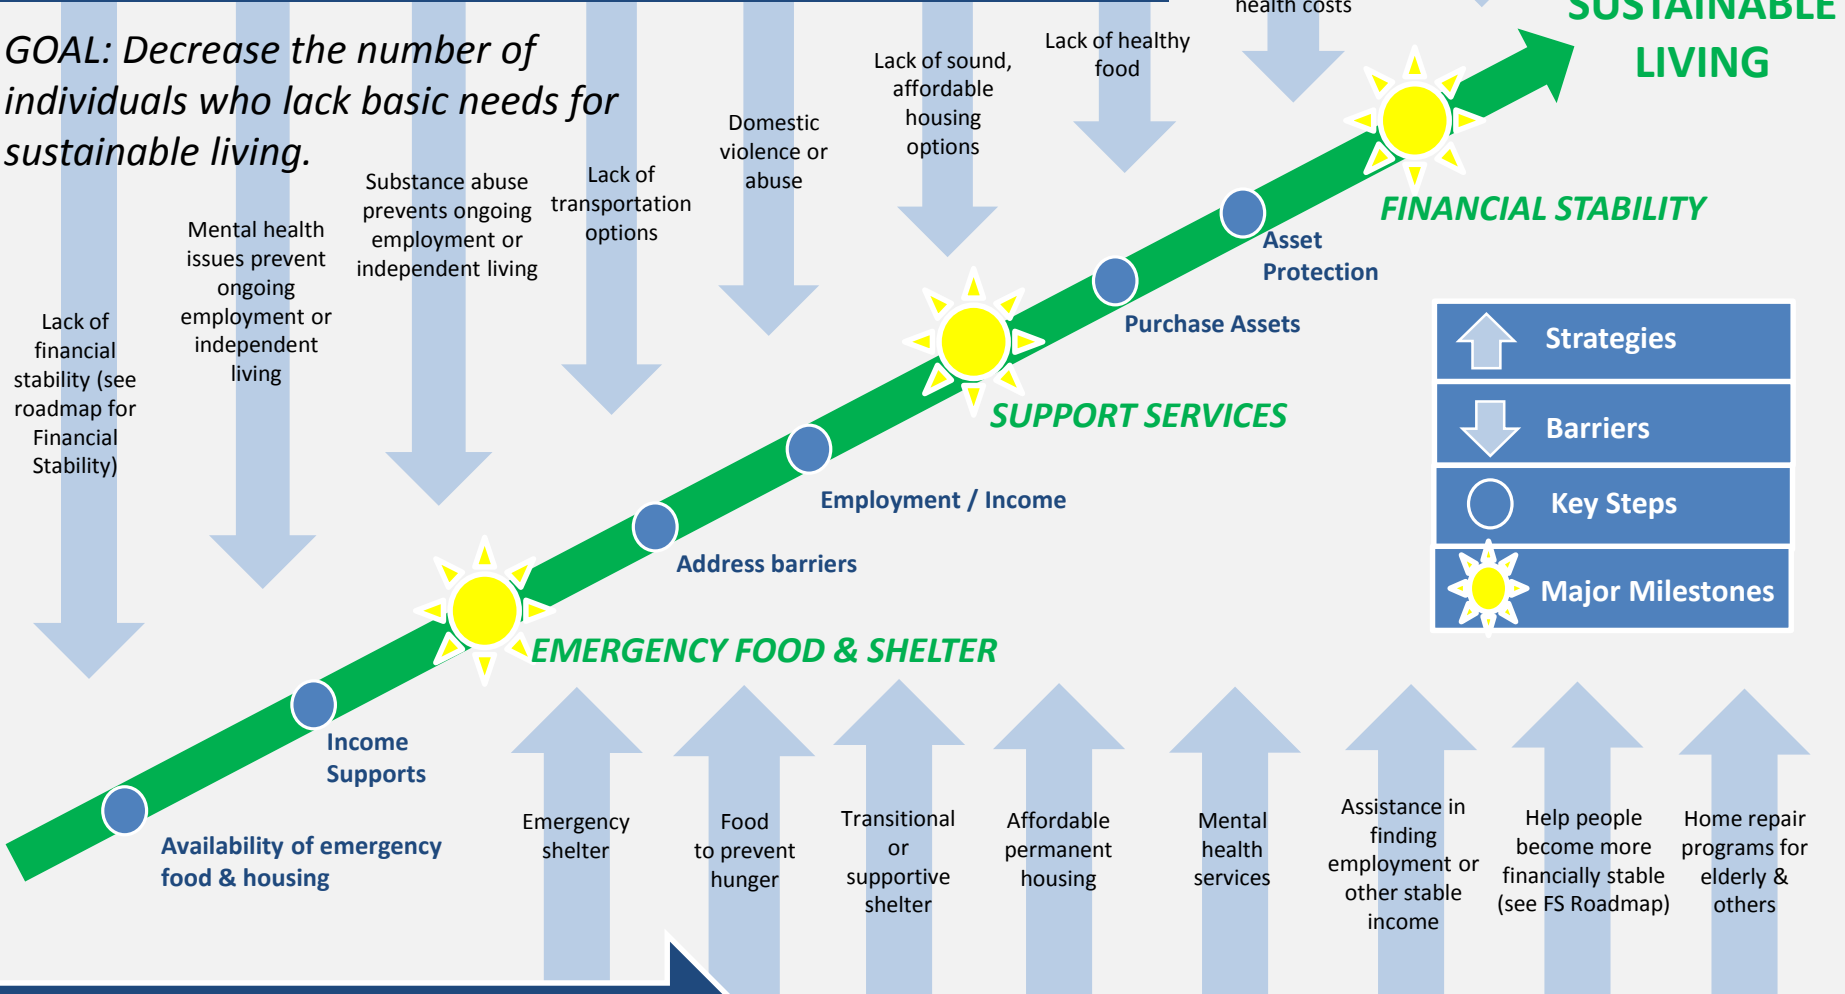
GOAL: Decrease the number of individuals who lack basic needs for sustainable living.

health costs

SUSTAINABLE LIVING

Lack of healthy food

Lack of sound, affordable housing options

Domestic violence or abuse

Lack of transportation options

Substance abuse prevents ongoing employment or independent living

Mental health issues prevent ongoing employment or independent living

Lack of financial stability (see roadmap for Financial Stability)

FINANCIAL STABILITY

Asset Protection

Purchase Assets

SUPPORT SERVICES

Employment / Income

Address barriers

EMERGENCY FOOD & SHELTER

Income Supports

Availability of emergency food & housing

Strategies

Barriers

Key Steps

Major Milestones

Emergency shelter

Food to prevent hunger

Transitional or supportive shelter

Affordable permanent housing

Mental health services

Assistance in finding employment or other stable income

Help people become more financially stable (see FS Roadmap)

Home repair programs for elderly & others